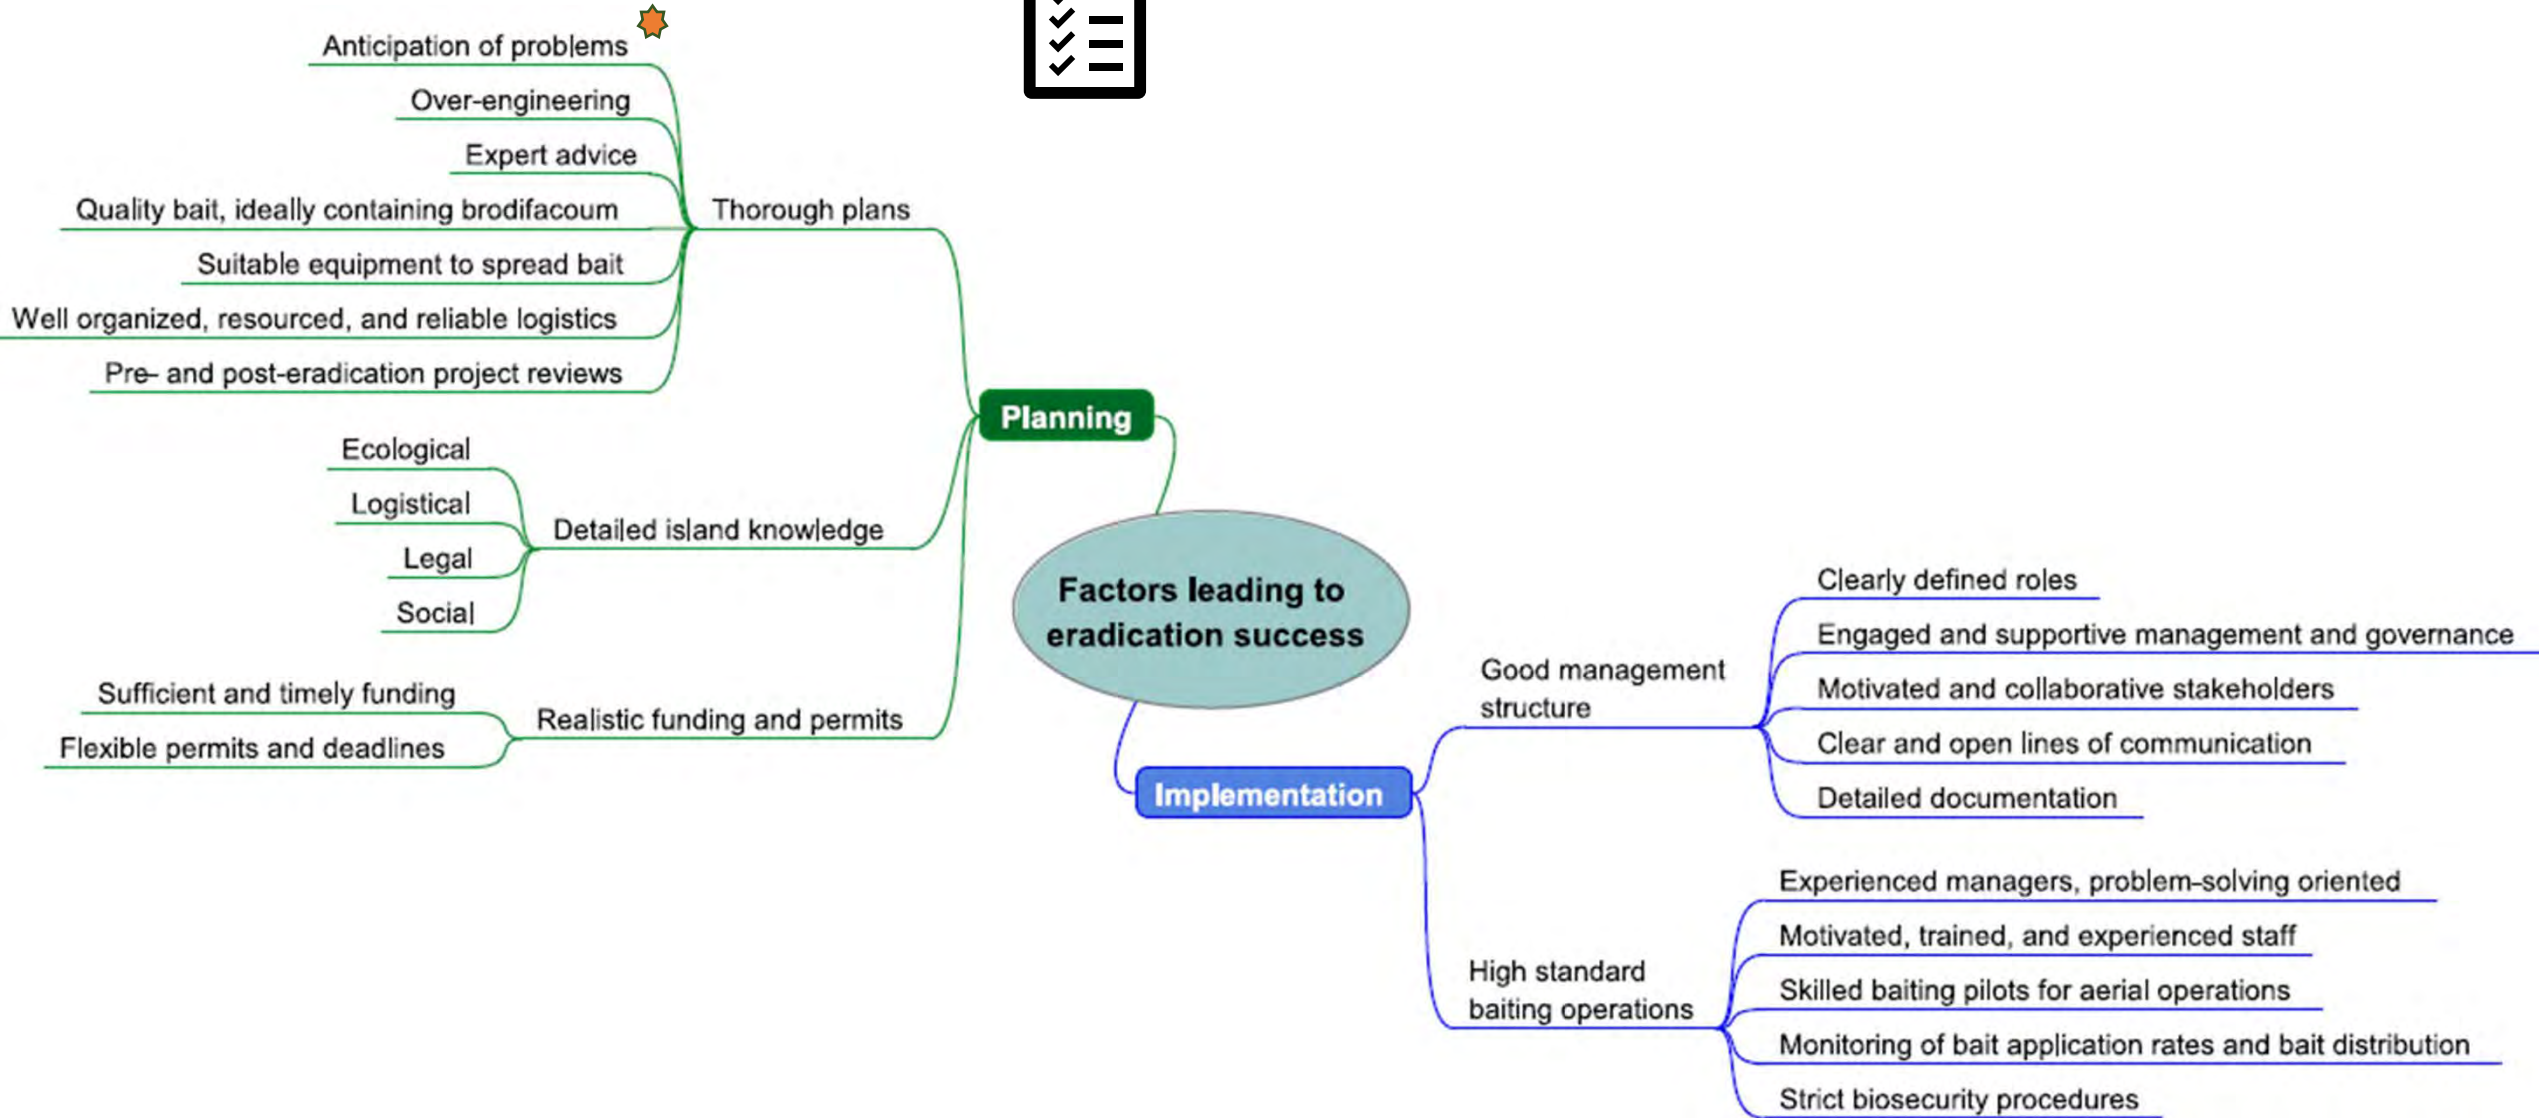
Factors leading to eradication success

Planning

Thorough plans

Anticipation of problems

Over-engineering

Expert advice

Quality bait, ideally containing brodifacoum

Suitable equipment to spread bait

Well organized, resourced, and reliable logistics

Pre- and post-eradication project reviews

Detailed island knowledge

Ecological

Logistical

Legal

Social

Realistic funding and permits

Sufficient and timely funding

Flexible permits and deadlines

Implementation

Good management structure

Clearly defined roles

Engaged and supportive management and governance

Motivated and collaborative stakeholders

Clear and open lines of communication

Detailed documentation

High standard baiting operations

Experienced managers, problem-solving oriented

Motivated, trained, and experienced staff

Skilled baiting pilots for aerial operations

Monitoring of bait application rates and bait distribution

Strict biosecurity procedures